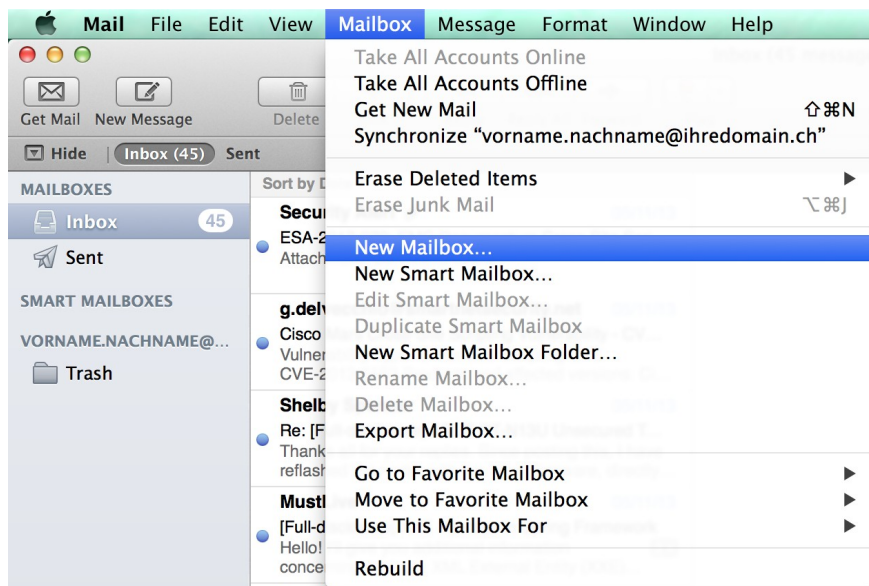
Mail File Edit View Mailbox Message Format Window Help

Get Mail New Message Delete

Hide Inbox (45) Sent

MAILBOXES

Inbox 45

Sent

SMART MAILBOXES

VORNAME.NACHNAME@...

Trash

Sort by D

Secu

ESA-2

Attach

g.delv

Cisco

Vulner

CVE-2

Shelb

Re: [F

Thank

reflash

Mustl

[Full-d

Hello!

conce

Take All Accounts Online
Take All Accounts Offline
Get New Mail ⇧⌘N
Synchronize "vorname.nachname@ihredomain.ch"

Erase Deleted Items
Erase Junk Mail ⌥⌘J

New Mailbox...
New Smart Mailbox...
Edit Smart Mailbox...
Duplicate Smart Mailbox
New Smart Mailbox Folder...
Rename Mailbox...
Delete Mailbox...
Export Mailbox...

Go to Favorite Mailbox
Move to Favorite Mailbox
Use This Mailbox For

Rebuild